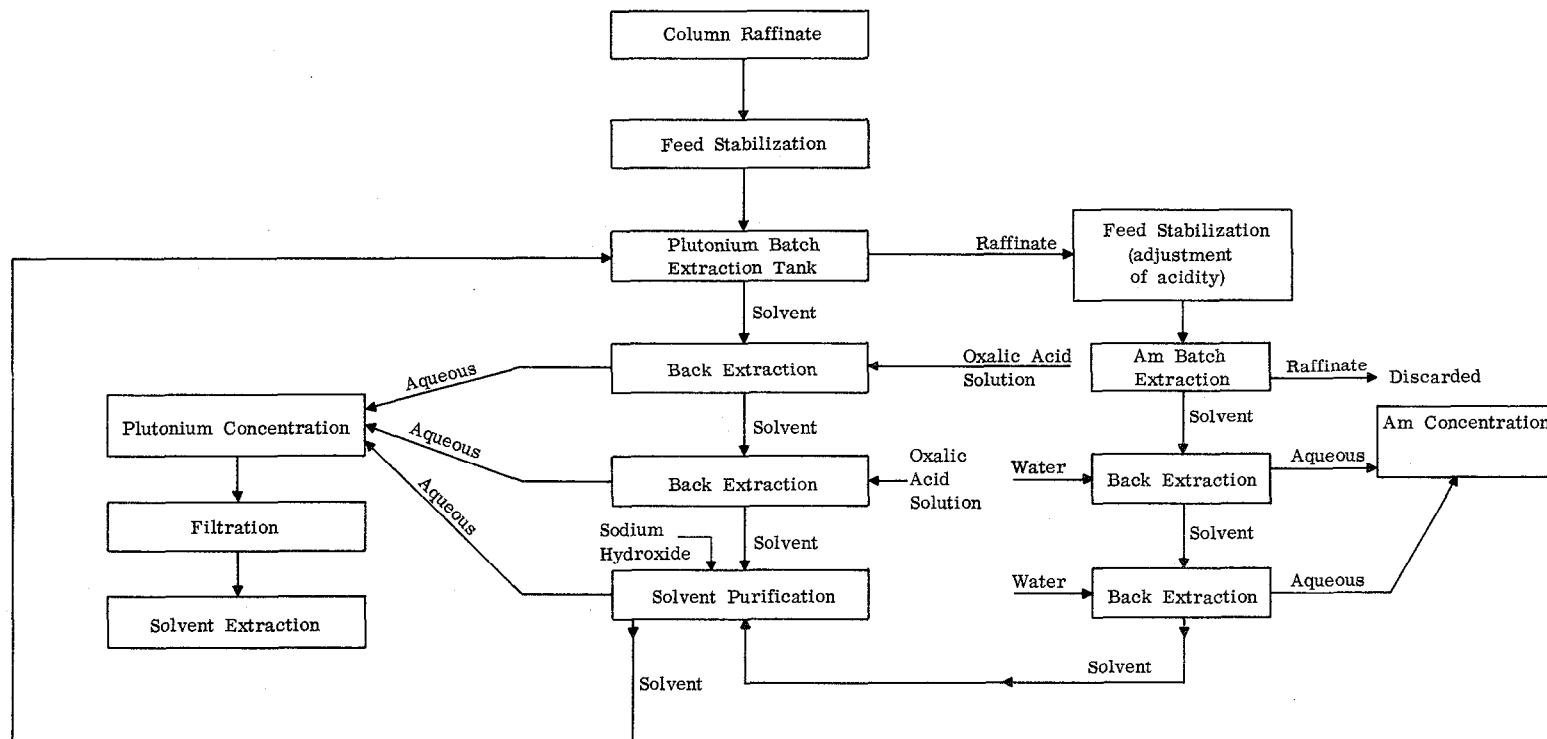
Column Raffinate

Feed Stabilization

Plutonium Batch Extraction Tank

Raffinate

Feed Stabilization (adjustment of acidity)

Solvent

Aqueous

Back Extraction

Oxalic Acid Solution

Am Batch Extraction

Raffinate

Discarded

Plutonium Concentration

Aqueous

Solvent

Solvent

Am Concentration

Aqueous

Back Extraction

Oxalic Acid Solution

Water

Back Extraction

Aqueous

Filtration

Sodium Hydroxide

Solvent

Solvent

Solvent Purification

Water

Back Extraction

Aqueous

Solvent Extraction

Solvent

Solvent